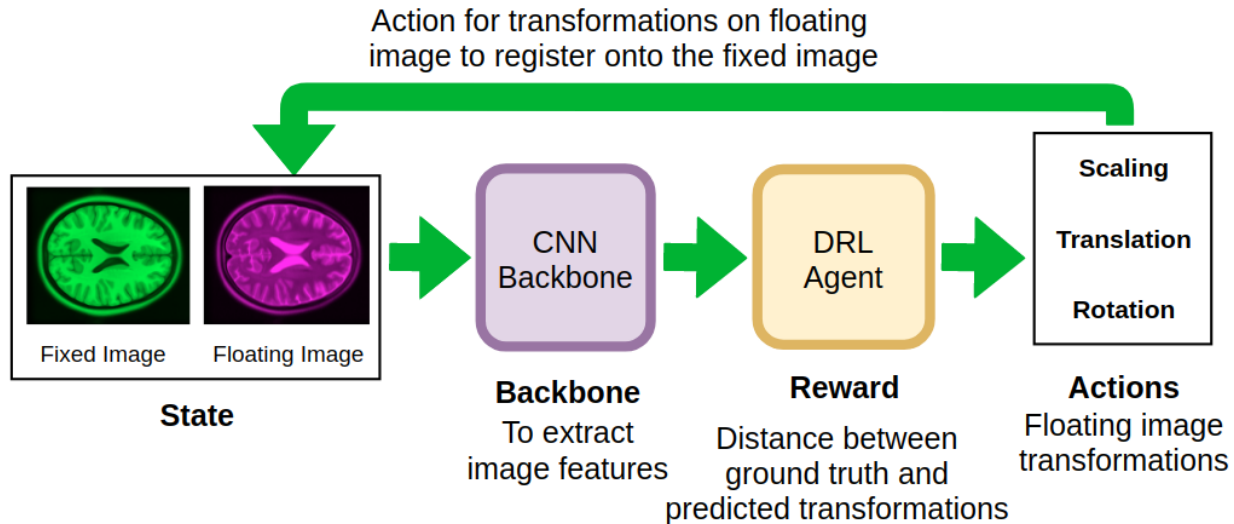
Action for transformations on floating image to register onto the fixed image

Fixed Image

Floating Image

State

CNN Backbone

Backbone
To extract image features

DRL Agent

Reward
Distance between ground truth and predicted transformations

Scaling

Translation

Rotation

Actions
Floating image transformations